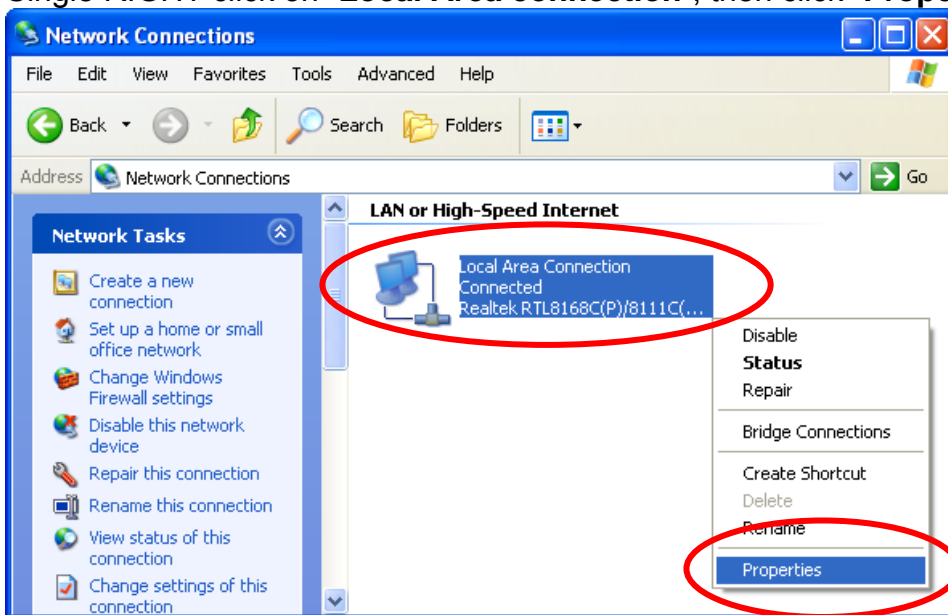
Network Connections

File Edit View Favorites Tools Advanced Help

Back Search Folders

Address Network Connections Go

Network Tasks

Create a new connection

Set up a home or small office network

Change Windows Firewall settings

Disable this network device

Repair this connection

Rename this connection

View status of this connection

Change settings of this connection

LAN or High-Speed Internet

Local Area Connection
Connected
Realtek RTL8168C(P)/8111C(...

Disable
Status
Repair

Bridge Connections

Create Shortcut
Delete
Rename

Properties